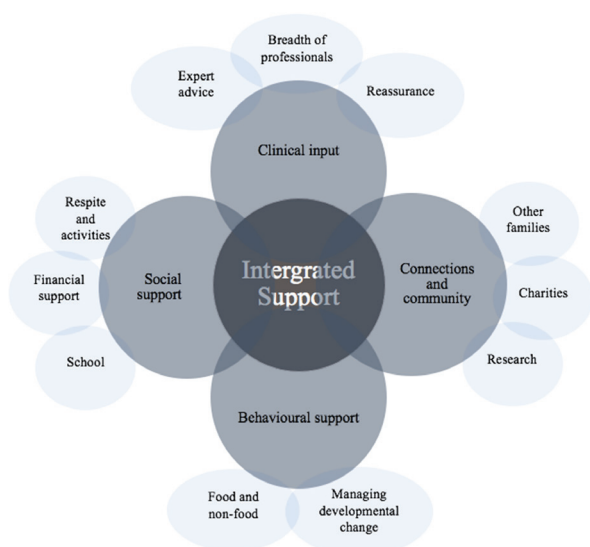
Intergrated Support

Clinical input

Expert advice

Breadth of professionals

Reassurance

Connections and community

Other families

Charities

Research

Behavioural support

Food and non-food

Managing developmental change

Social support

Respite and activities

Financial support

School